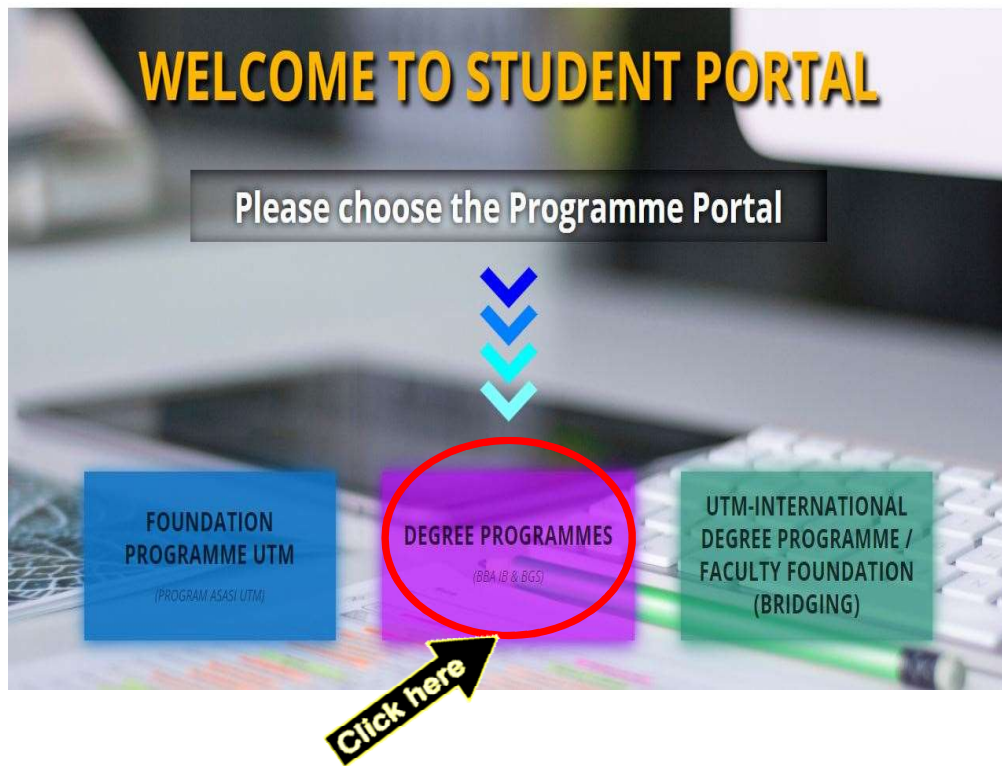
WELCOME TO STUDENT PORTAL

Please choose the Programme Portal

FOUNDATION PROGRAMME UTM

(PROGRAM ASASI UTM)

DEGREE PROGRAMMES

(BBA IB & BGS)

UTM-INTERNATIONAL DEGREE PROGRAMME / FACULTY FOUNDATION (BRIDGING)

Click here